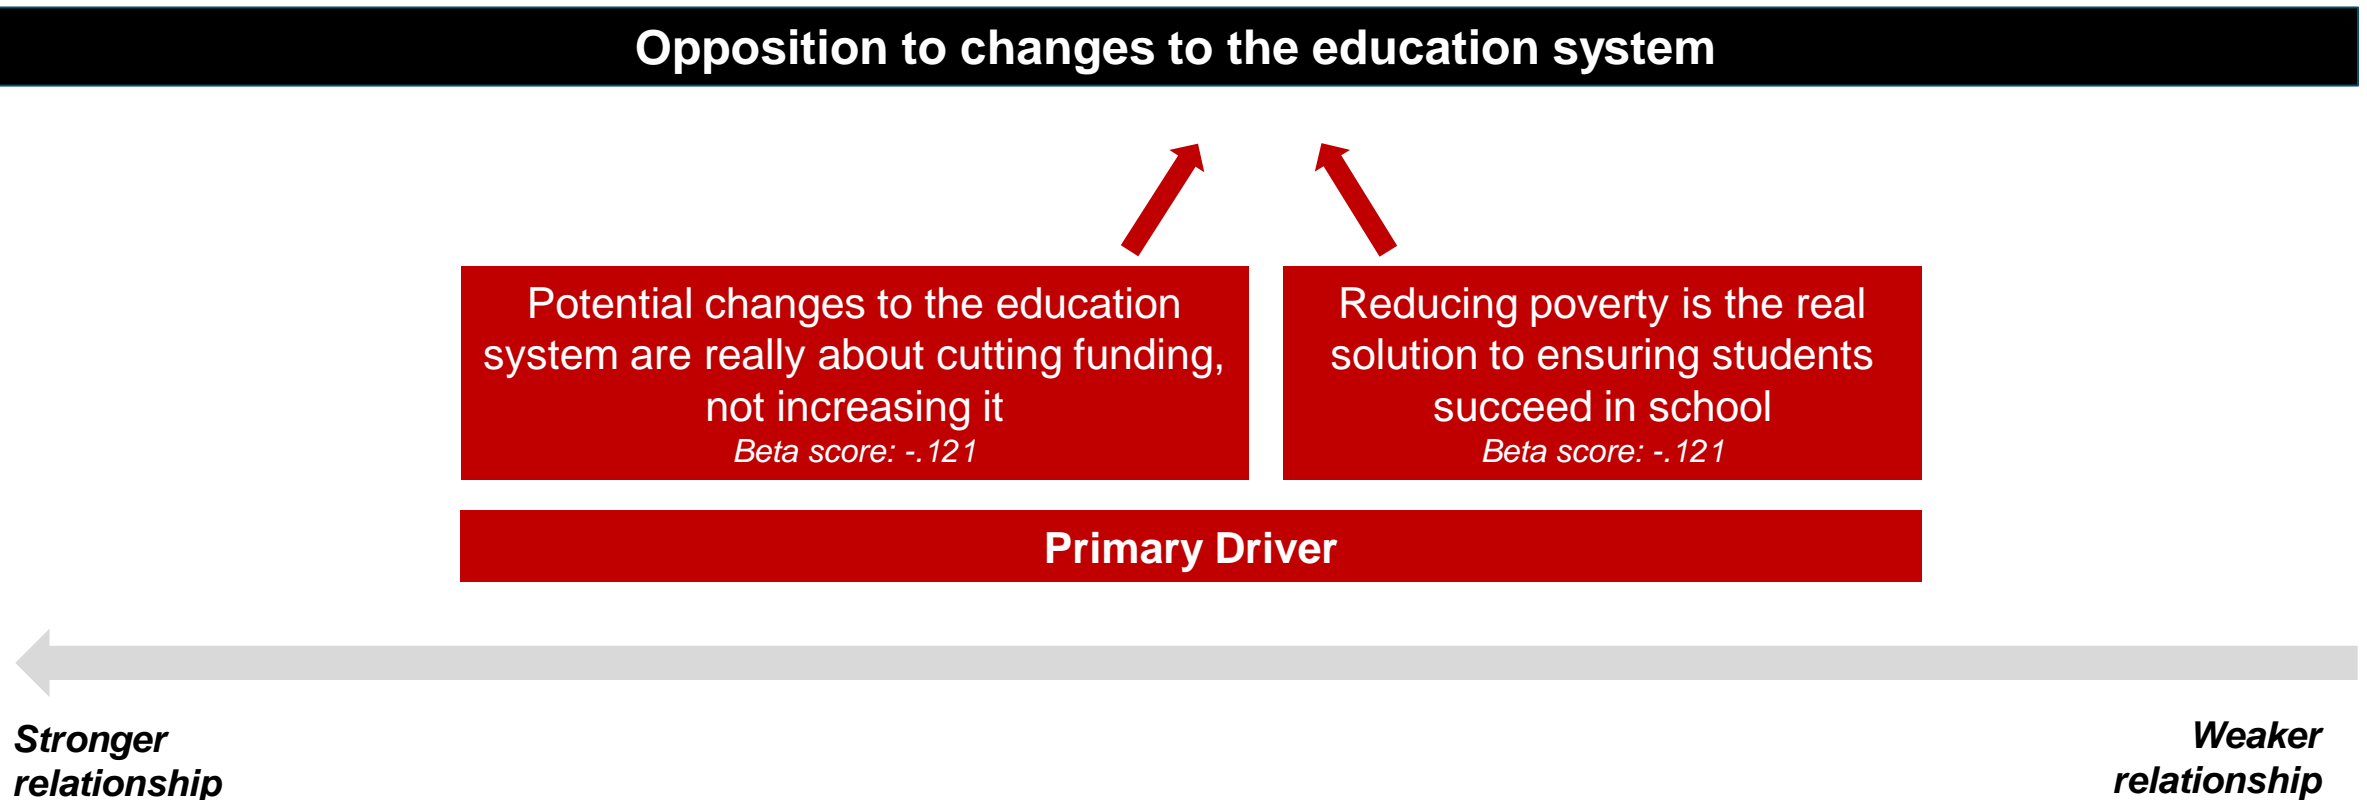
Opposition to changes to the education system

Potential changes to the education system are really about cutting funding, not increasing it
Beta score: -.121

Reducing poverty is the real solution to ensuring students succeed in school
Beta score: -.121

Primary Driver

Stronger relationship

Weaker relationship